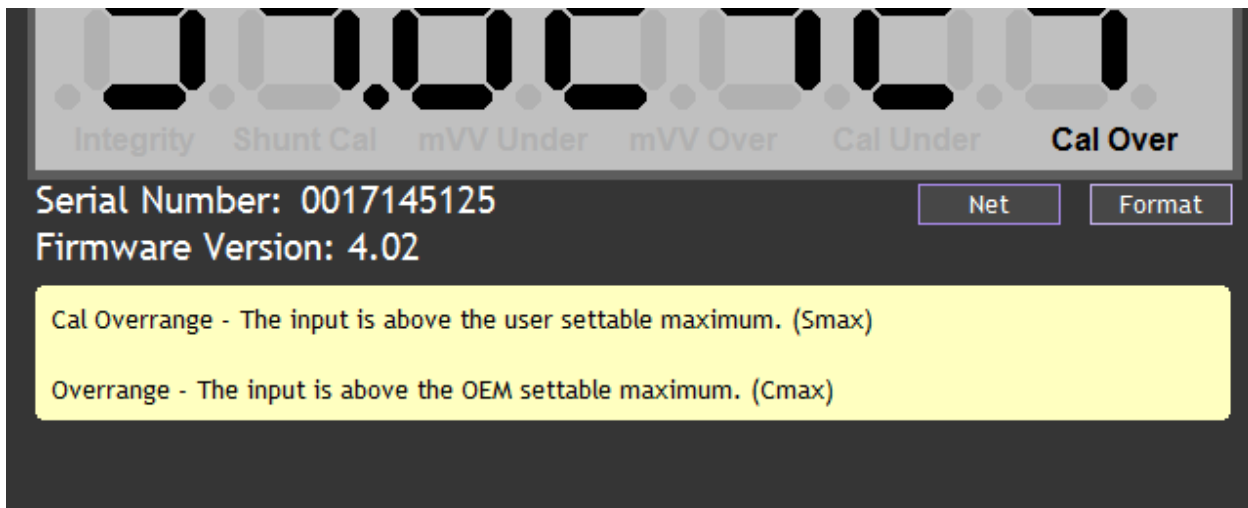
Integrity Shunt Cal mVV Under mVV Over Cal Under Cal Over

Serial Number: 0017145125
Firmware Version: 4.02

Net Format

Cal Overrange - The input is above the user settable maximum. (Smax)

Overrange - The input is above the OEM settable maximum. (Cmax)